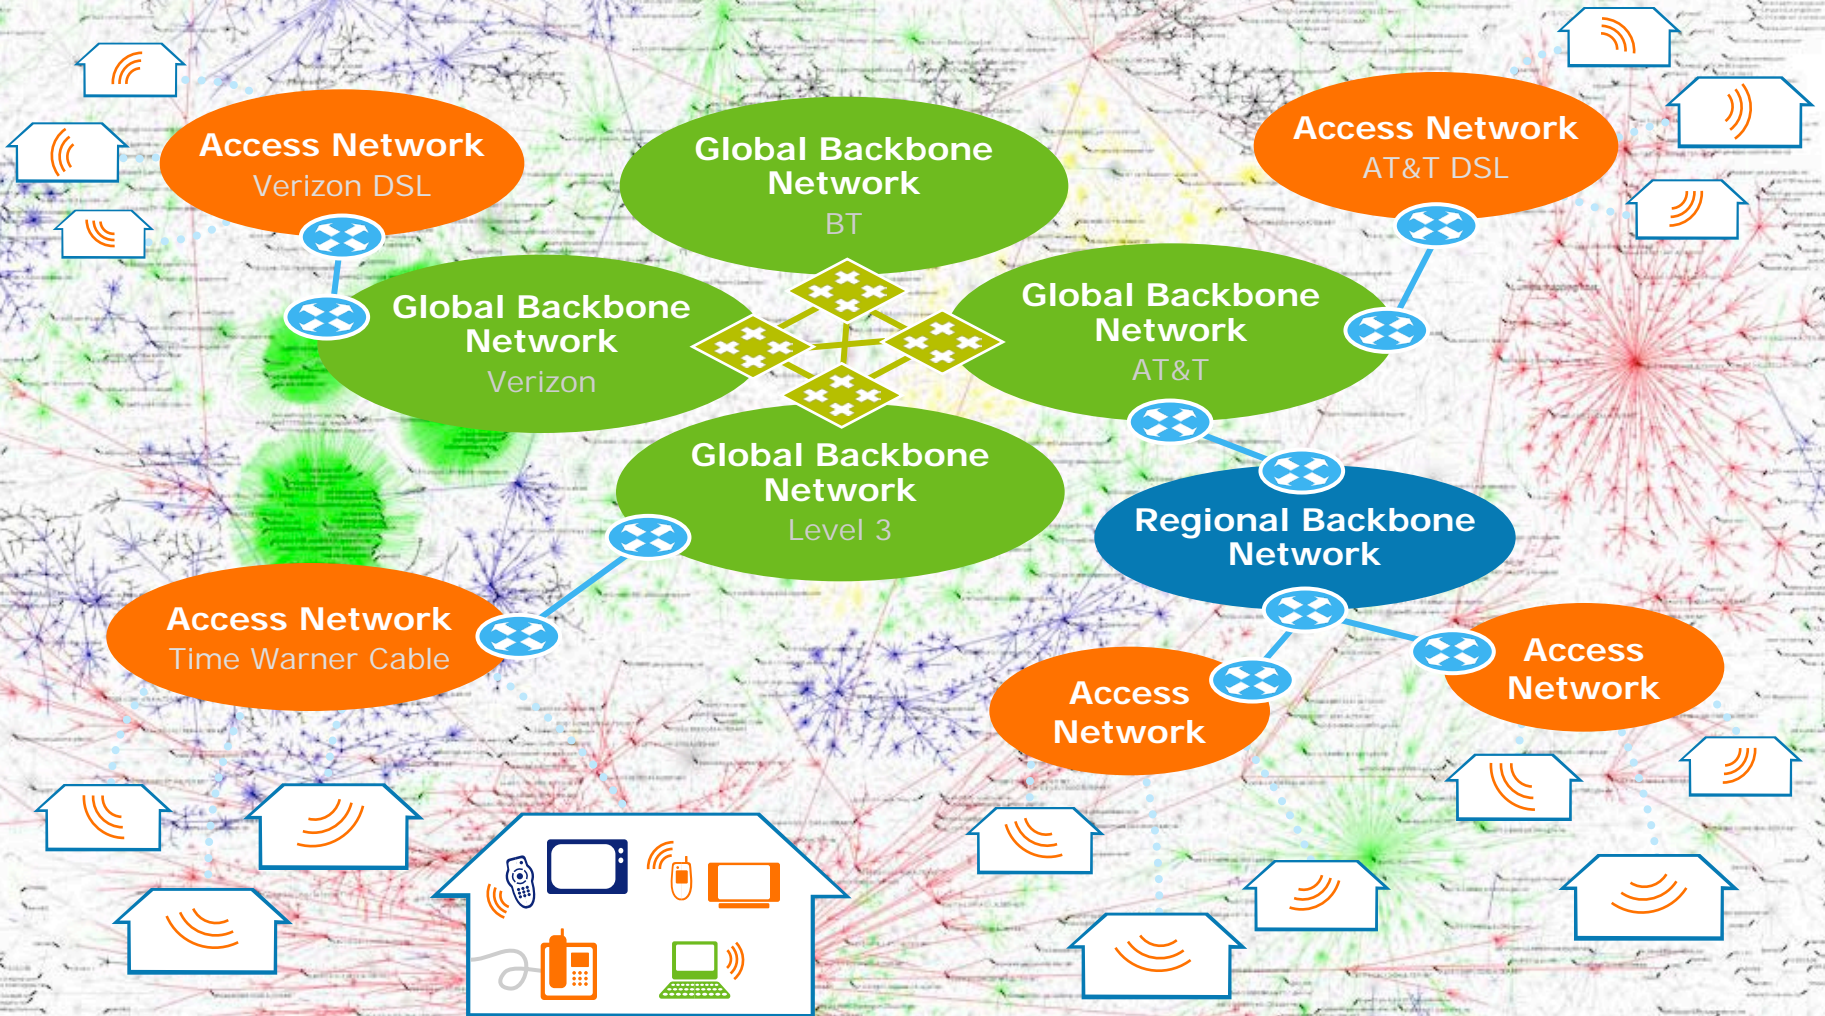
Access Network
Verizon DSL

Global Backbone Network
BT

Access Network
AT&T DSL

Global Backbone Network
Verizon

Global Backbone Network
AT&T

Global Backbone Network
Level 3

Regional Backbone Network

Access Network
Time Warner Cable

Access Network

Access Network